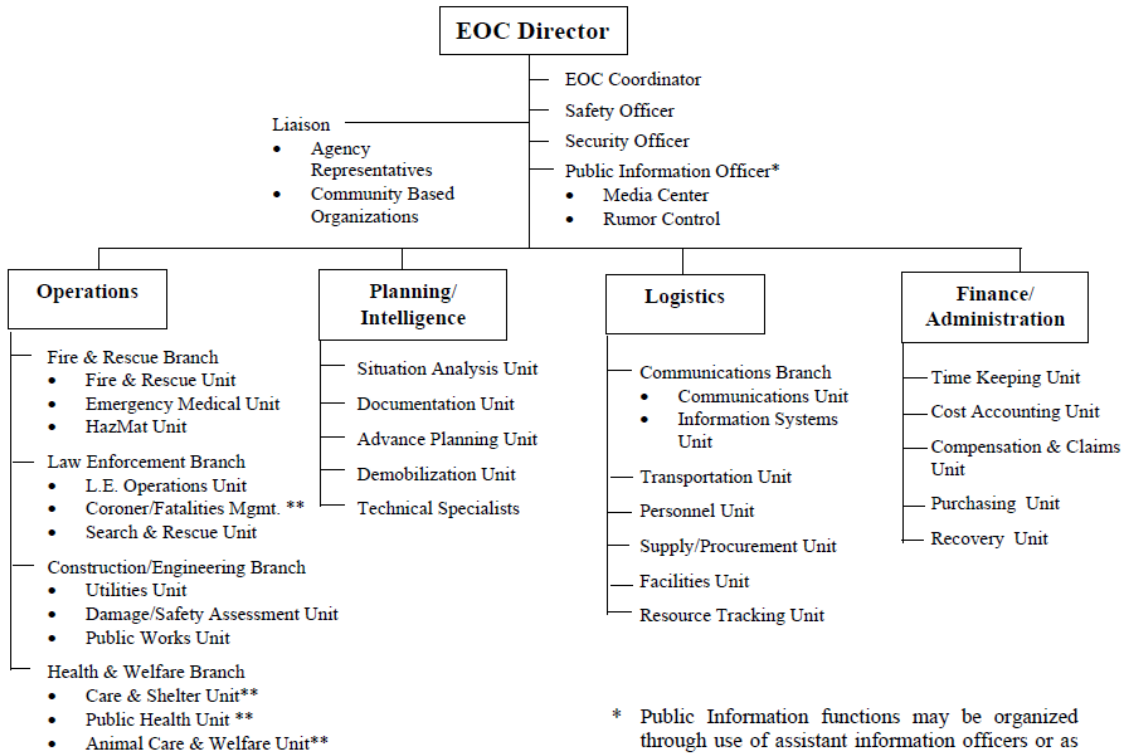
EOC Director

EOC Coordinator
Safety Officer
Security Officer
Public Information Officer*
• Media Center
• Rumor Control

Liaison
• Agency Representatives
• Community Based Organizations

Operations

Fire & Rescue Branch
• Fire & Rescue Unit
• Emergency Medical Unit
• HazMat Unit

Law Enforcement Branch
• L.E. Operations Unit
• Coroner/Fatalities Mgmt. **
• Search & Rescue Unit

Construction/Engineering Branch
• Utilities Unit
• Damage/Safety Assessment Unit
• Public Works Unit

Health & Welfare Branch
• Care & Shelter Unit**
• Public Health Unit **
• Animal Care & Welfare Unit**

Planning/ Intelligence

Situation Analysis Unit
Documentation Unit
Advance Planning Unit
Demobilization Unit
Technical Specialists

Logistics

Communications Branch
• Communications Unit
• Information Systems Unit
Transportation Unit
Personnel Unit
Supply/Procurement Unit
Facilities Unit
Resource Tracking Unit

Finance/ Administration

Time Keeping Unit
Cost Accounting Unit
Compensation & Claims Unit
Purchasing Unit
Recovery Unit

* Public Information functions may be organized through use of assistant information officers or as